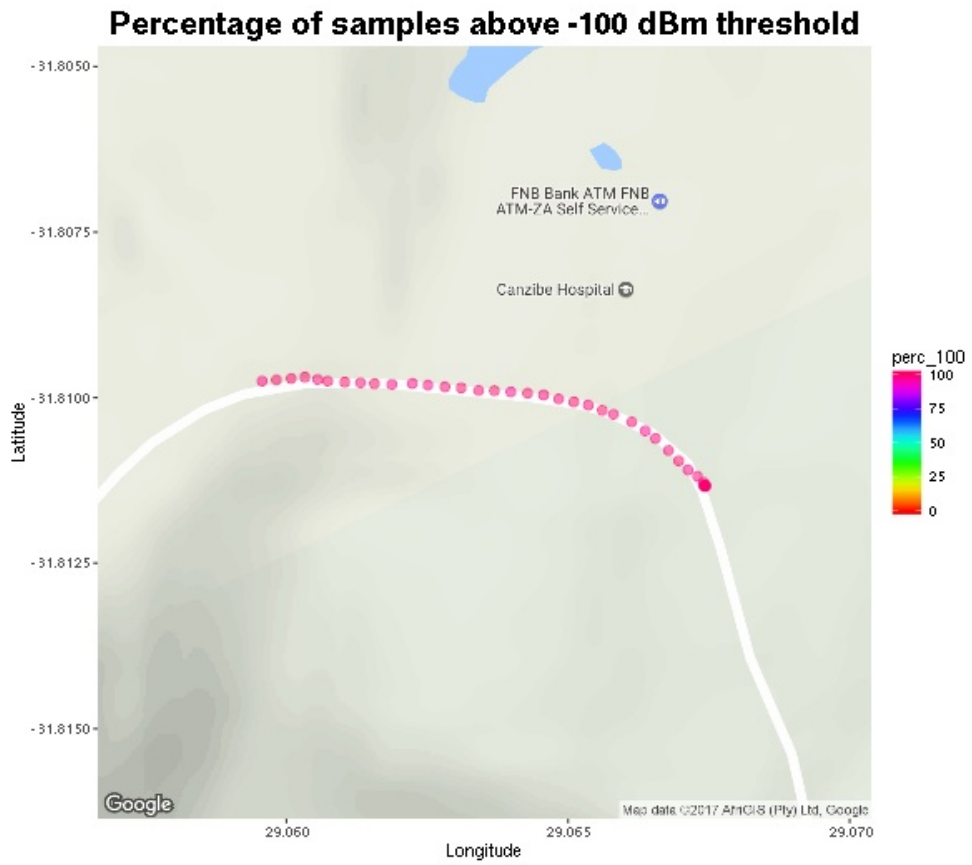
Percentage of samples above -100 dBm threshold

-31.8050
-31.8075
-31.8100
-31.8125
-31.8150

Latitude

FNB Bank ATM FNB ATM-ZA Self Service...

Canzibe Hospital

perc_100
100
75
50
25
0

Google

Map data ©2017 AfriGIS (Pty) Ltd, Google

29.060
29.065
29.070

Longitude